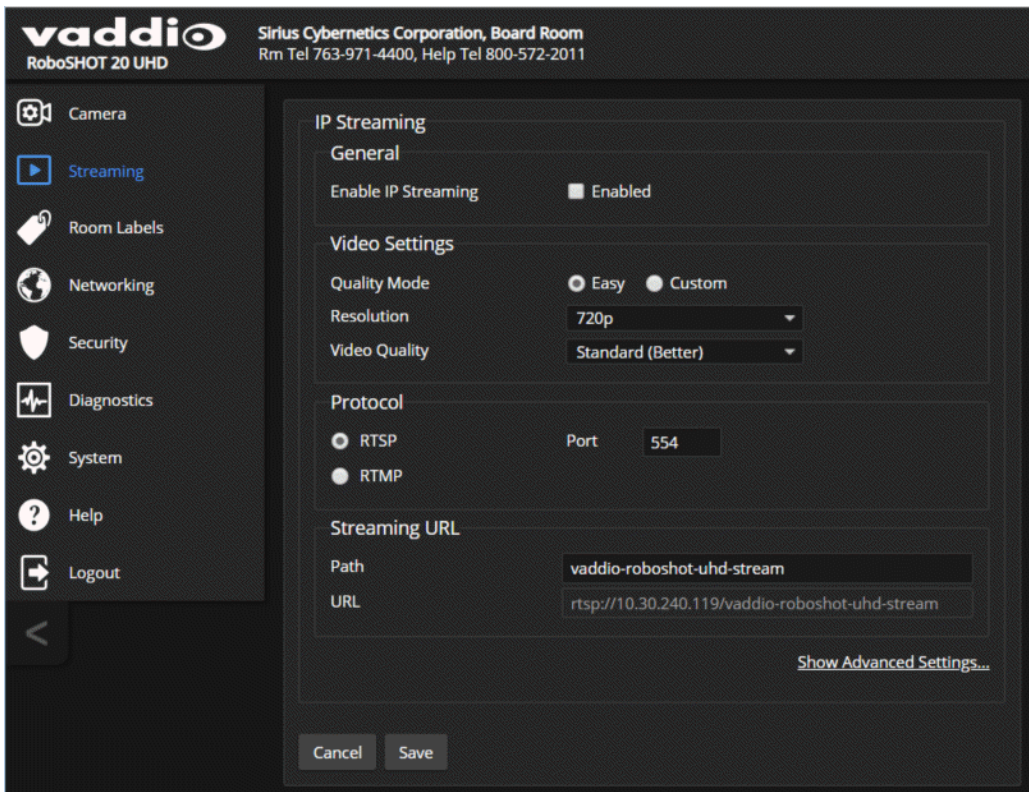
vaddio
RoboSHOT 20 UHD

Sirius Cybernetics Corporation, Board Room
Rm Tel 763-971-4400, Help Tel 800-572-2011

Camera
Streaming
Room Labels
Networking
Security
Diagnostics
System
Help
Logout
<

IP Streaming

General
Enable IP Streaming
Enabled

Video Settings
Quality Mode
Easy
Custom
Resolution
720p
Video Quality
Standard (Better)

Protocol
RTSP
Port
554
RTMP

Streaming URL
Path
vaddio-roboshot-uhd-stream
URL
rtsp://10.30.240.119/vaddio-roboshot-uhd-stream

Show Advanced Settings...

Cancel
Save